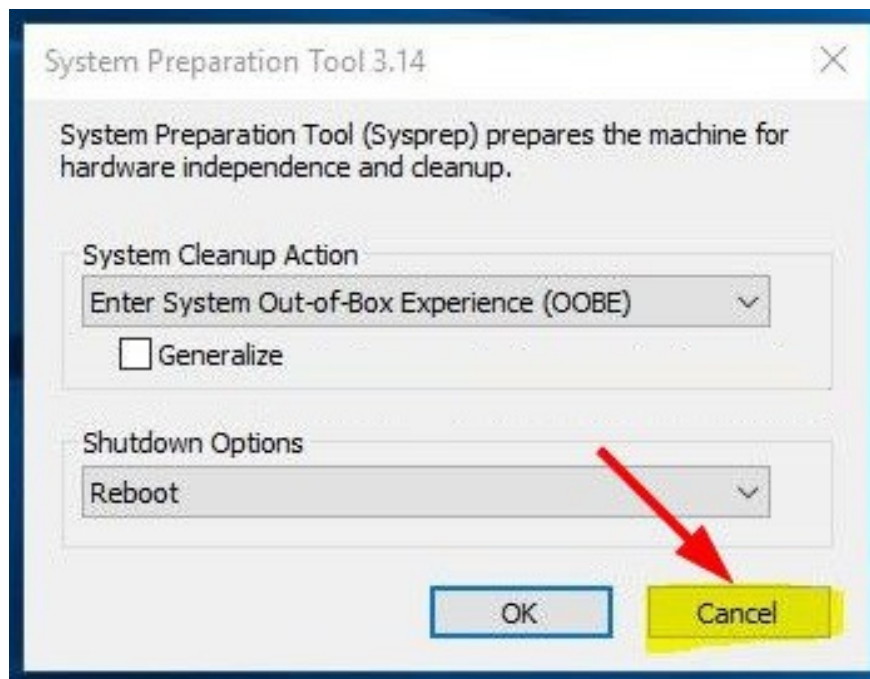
System Preparation Tool 3.14

System Preparation Tool (Sysprep) prepares the machine for hardware independence and cleanup.

System Cleanup Action

Enter System Out-of-Box Experience (OOBE)

Generalize

Shutdown Options

Reboot

OK

Cancel